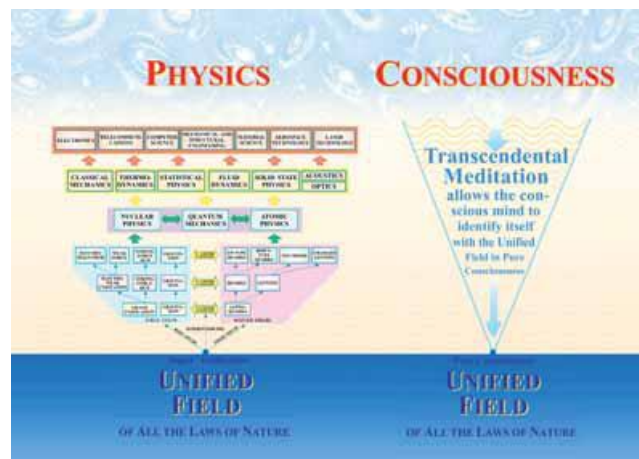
PHYSICS

CONSCIOUSNESS

ELECTRONICS | TELECOMMUNI-CATIONS | COMPUTER SCIENCE | MECHANICAL AND STRUCTURAL ENGINEERING | MATERIAL SCIENCE | AEROSPACE TECHNOLOGY | LASER TECHNOLOGY

CLASSICAL MECHANICS | THERMO-DYNAMICS | STATISTICAL PHYSICS | FLUID DYNAMICS | SOLID STATE PHYSICS | ACOUSTICS OPTICS

NUCLEAR PHYSICS | QUANTUM MECHANICS | ATOMIC PHYSICS

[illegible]

UNIFIED FIELD

OF ALL THE LAWS OF NATURE

Transcendental Meditation allows the conscious mind to identify itself with the Unified Field in Pure Consciousness

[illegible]

UNIFIED FIELD

OF ALL THE LAWS OF NATURE